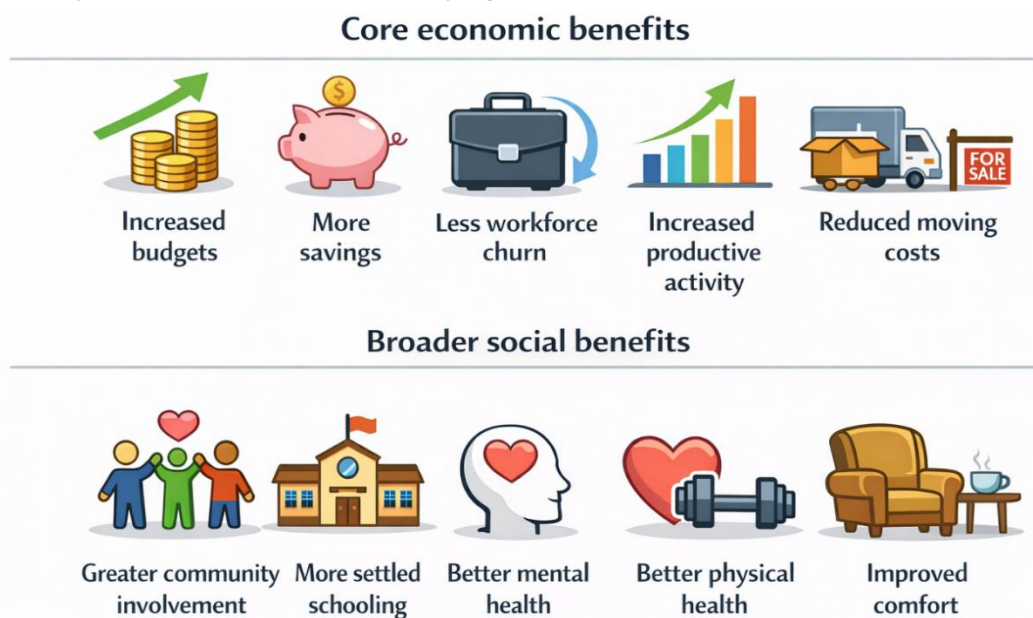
Core economic benefits

Increased budgets

More savings

Less workforce churn

Increased productive activity

FOR SALE

Reduced moving costs

Broader social benefits

Greater community involvement

More settled schooling

Better mental health

Better physical health

Improved comfort